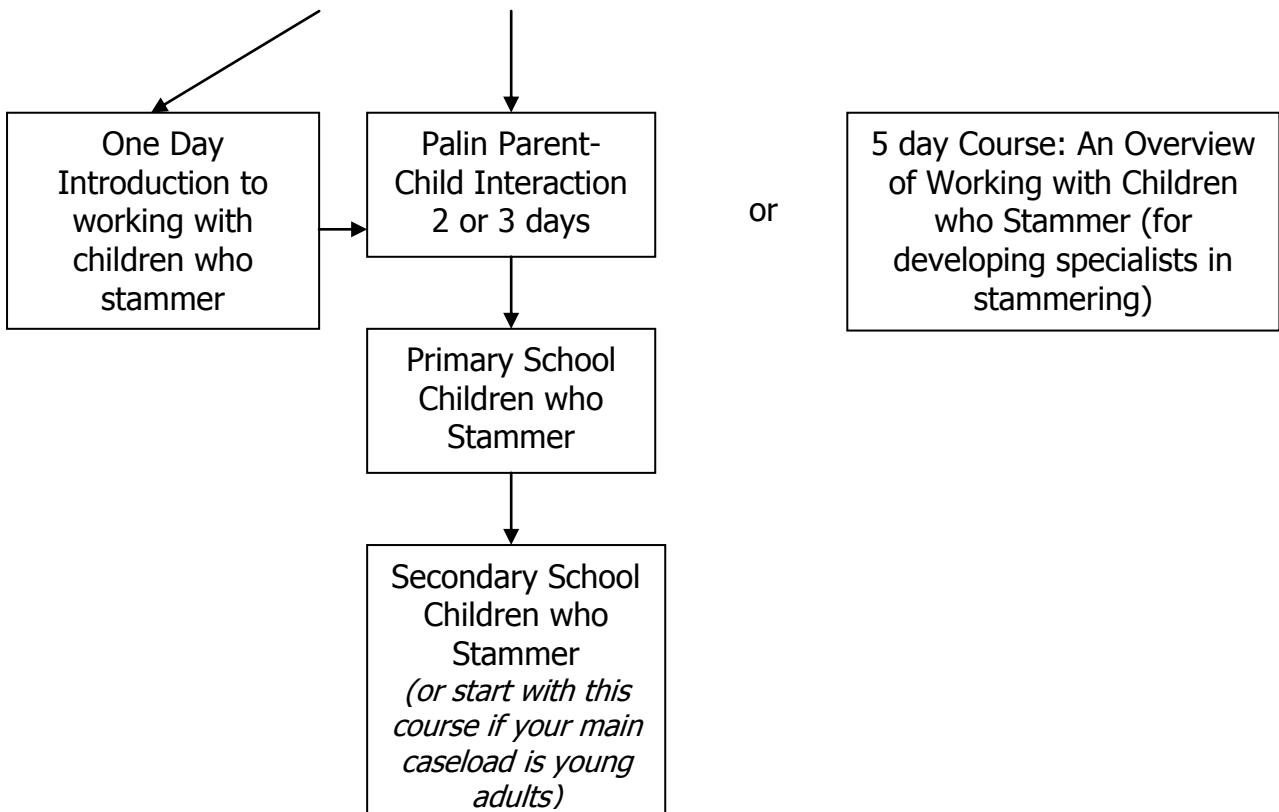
One Day Introduction to working with children who stammer

Palin Parent-Child Interaction 2 or 3 days

or

5 day Course: An Overview of Working with Children who Stammer (for developing specialists in stammering)

Primary School Children who Stammer

Secondary School Children who Stammer *(or start with this course if your main caseload is young adults)*